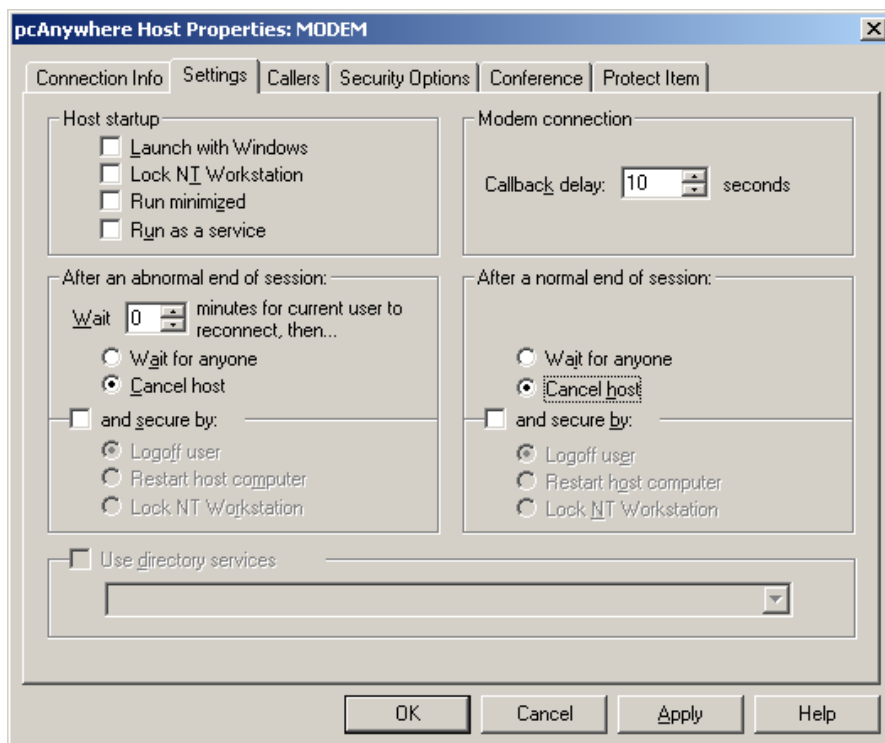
pcAnywhere Host Properties: MODEM

Connection Info | Settings | Callers | Security Options | Conference | Protect Item

Host startup

Launch with Windows

Lock NT Workstation

Run minimized

Run as a service

Modem connection

Callback delay: 10 seconds

After an abnormal end of session:

Wait 0 minutes for current user to reconnect, then...

Wait for anyone

Cancel host

and secure by:

Logoff user

Restart host computer

Lock NT Workstation

After a normal end of session:

Wait for anyone

Cancel host

and secure by:

Logoff user

Restart host computer

Lock NT Workstation

Use directory services

OK | Cancel | Apply | Help